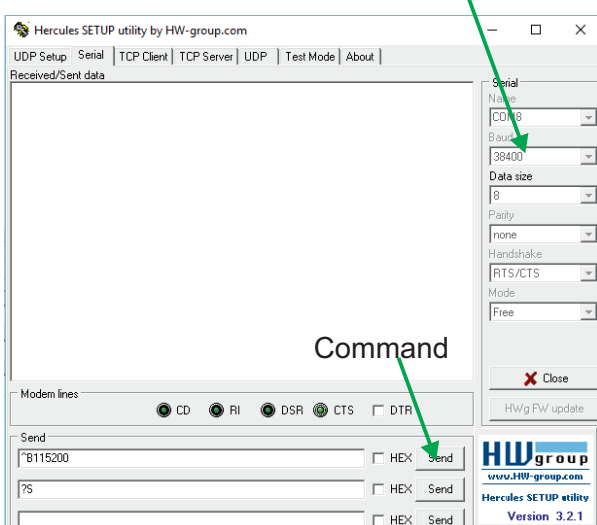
Hercules SETUP utility by HW-group.com

UDP Setup | Serial | TCP Client | TCP Server | UDP | Test Mode | About

Received/Sent data

Serial
Name
COM8
Baud
38400
Data size
8
Parity
none
Handshake
RTS/CTS
Mode
Free

Command

Close

HWg FW update

Modem lines
CD RI DSR CTS DTR

Send
^B115200 HEX Send
?S HEX Send
HEX Send

HW group
www.HW-group.com
Hercules SETUP utility
Version 3.2.1